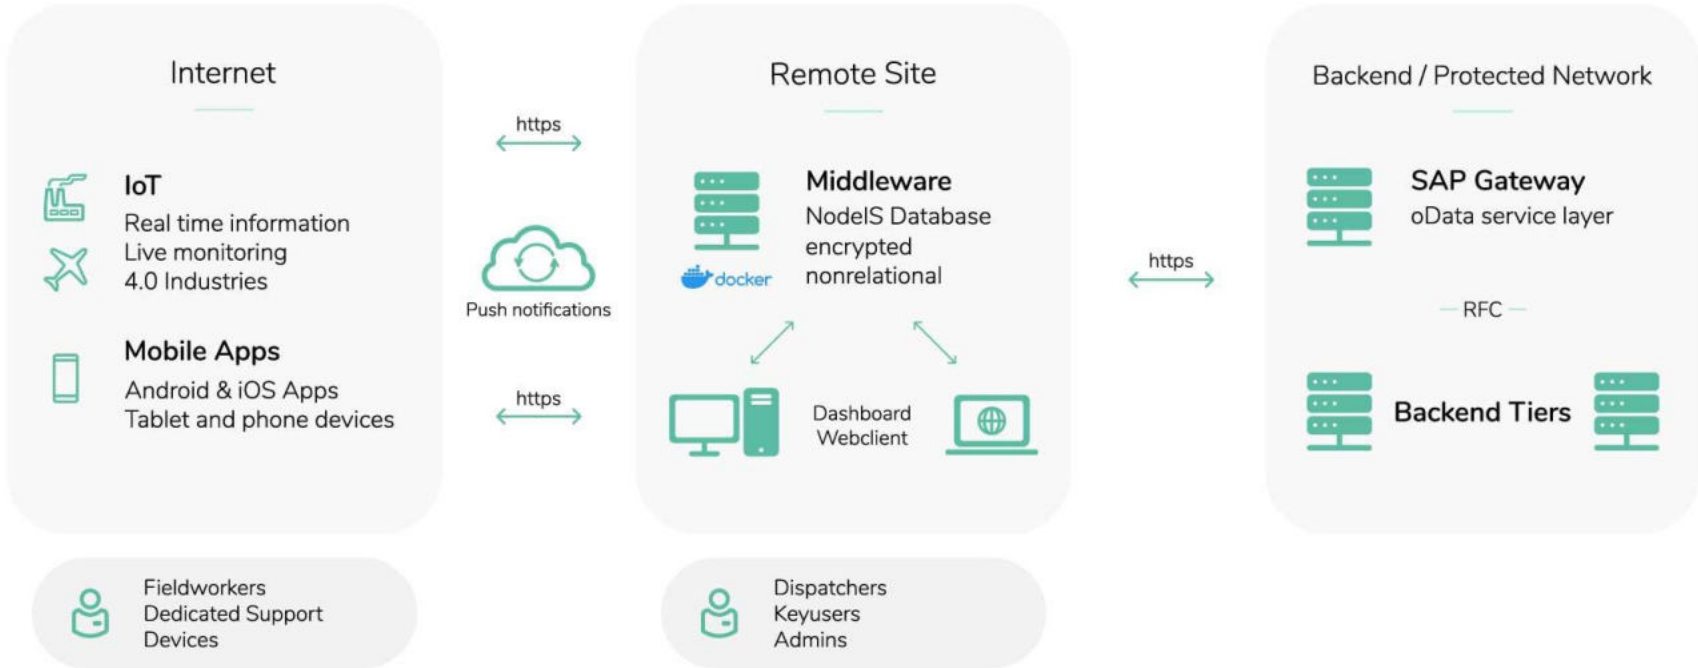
Internet

IoT
Real time information
Live monitoring
4.0 Industries

Mobile Apps
Android & iOS Apps
Tablet and phone devices

https

Push notifications

https

Remote Site

docker

Middleware
NodelS Database
encrypted
nonrelational

Dashboard
Webclient

https

Backend / Protected Network

SAP Gateway
oData service layer

RFC

Backend Tiers

Fieldworkers
Dedicated Support
Devices

Dispatchers
Keyusers
Admins